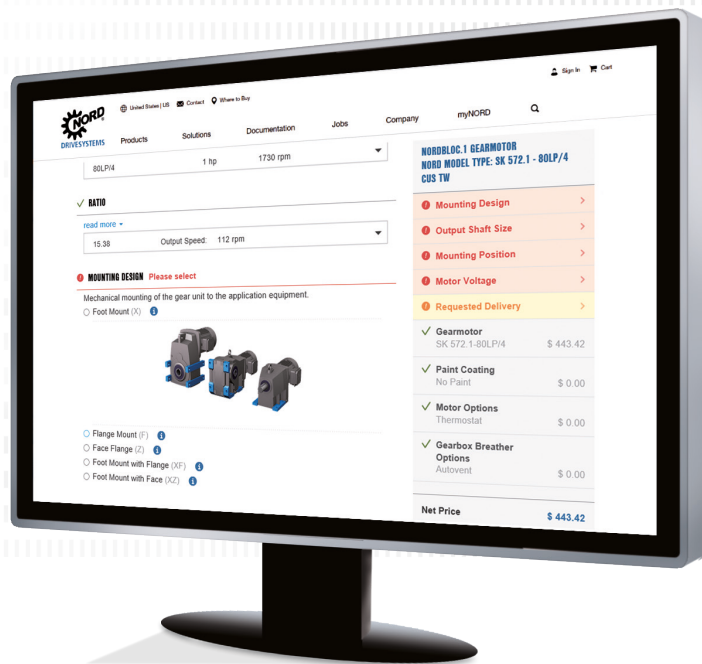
Sign In Cart

NORD DRIVESYSTEMS

United States | US Contact Where to Buy

Products Solutions Documentation Jobs Company myNORD

80LP/4 1 hp 1730 rpm

✓ RATIO

read more

15.38 Output Speed: 112 rpm

MOUNTING DESIGN Please select

Mechanical mounting of the gear unit to the application equipment.

Foot Mount (X)

Flange Mount (F)

Face Flange (Z)

Foot Mount with Flange (XF)

Foot Mount with Face (XZ)

NORDBLOC.1 GEARMOTOR NORD MODEL TYPE: SK 572.1 - 80LP/4 CUS TW

Mounting Design

Output Shaft Size

Mounting Position

Motor Voltage

Requested Delivery

Gearmotor
SK 572.1-80LP/4 $ 443.42

Paint Coating
No Paint $ 0.00

Motor Options
Thermostat $ 0.00

Gearbox Breather Options
Autovent $ 0.00

Net Price $ 443.42